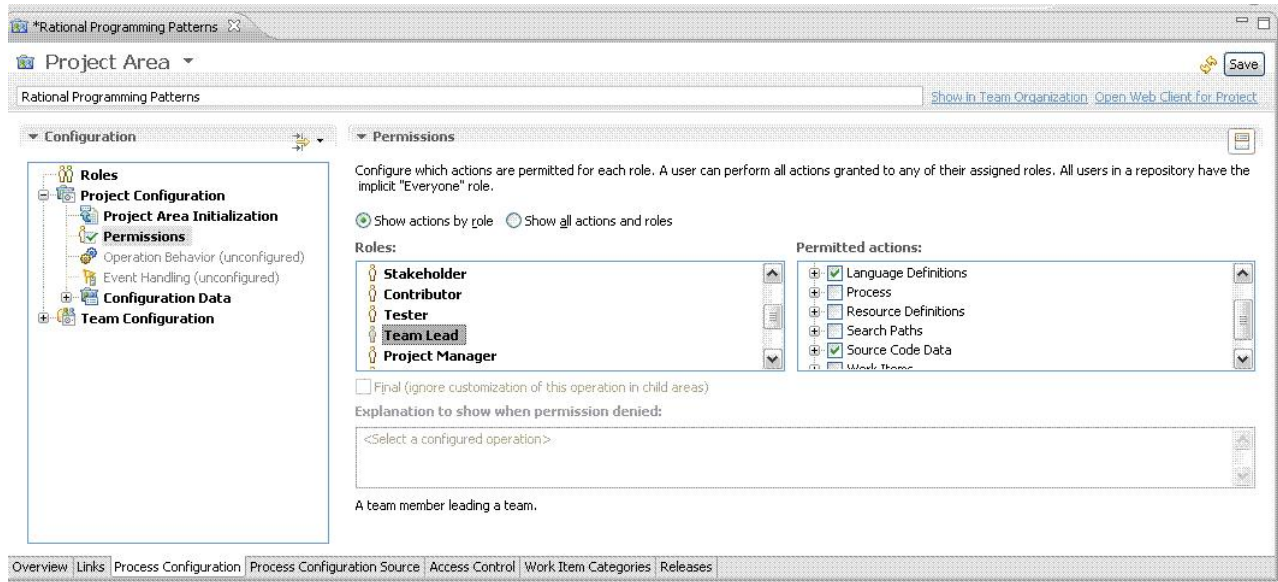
*Rational Programming Patterns

Project Area

Save

Rational Programming Patterns

Show in Team Organization Open Web Client for Project

Configuration

Roles
Project Configuration
Project Area Initialization
Permissions
Operation Behavior (unconfigured)
Event Handling (unconfigured)
Configuration Data
Team Configuration

Permissions

Configure which actions are permitted for each role. A user can perform all actions granted to any of their assigned roles. All users in a repository have the implicit "Everyone" role.

Show actions by role  Show all actions and roles

Roles:
Stakeholder
Contributor
Tester
Team Lead
Project Manager

Permitted actions:
Language Definitions
Process
Resource Definitions
Search Paths
Source Code Data
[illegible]

Final (ignore customization of this operation in child areas)

Explanation to show when permission denied:

<Select a configured operation>

A team member leading a team.

Overview | Links | Process Configuration | Process Configuration Source | Access Control | Work Item Categories | Releases